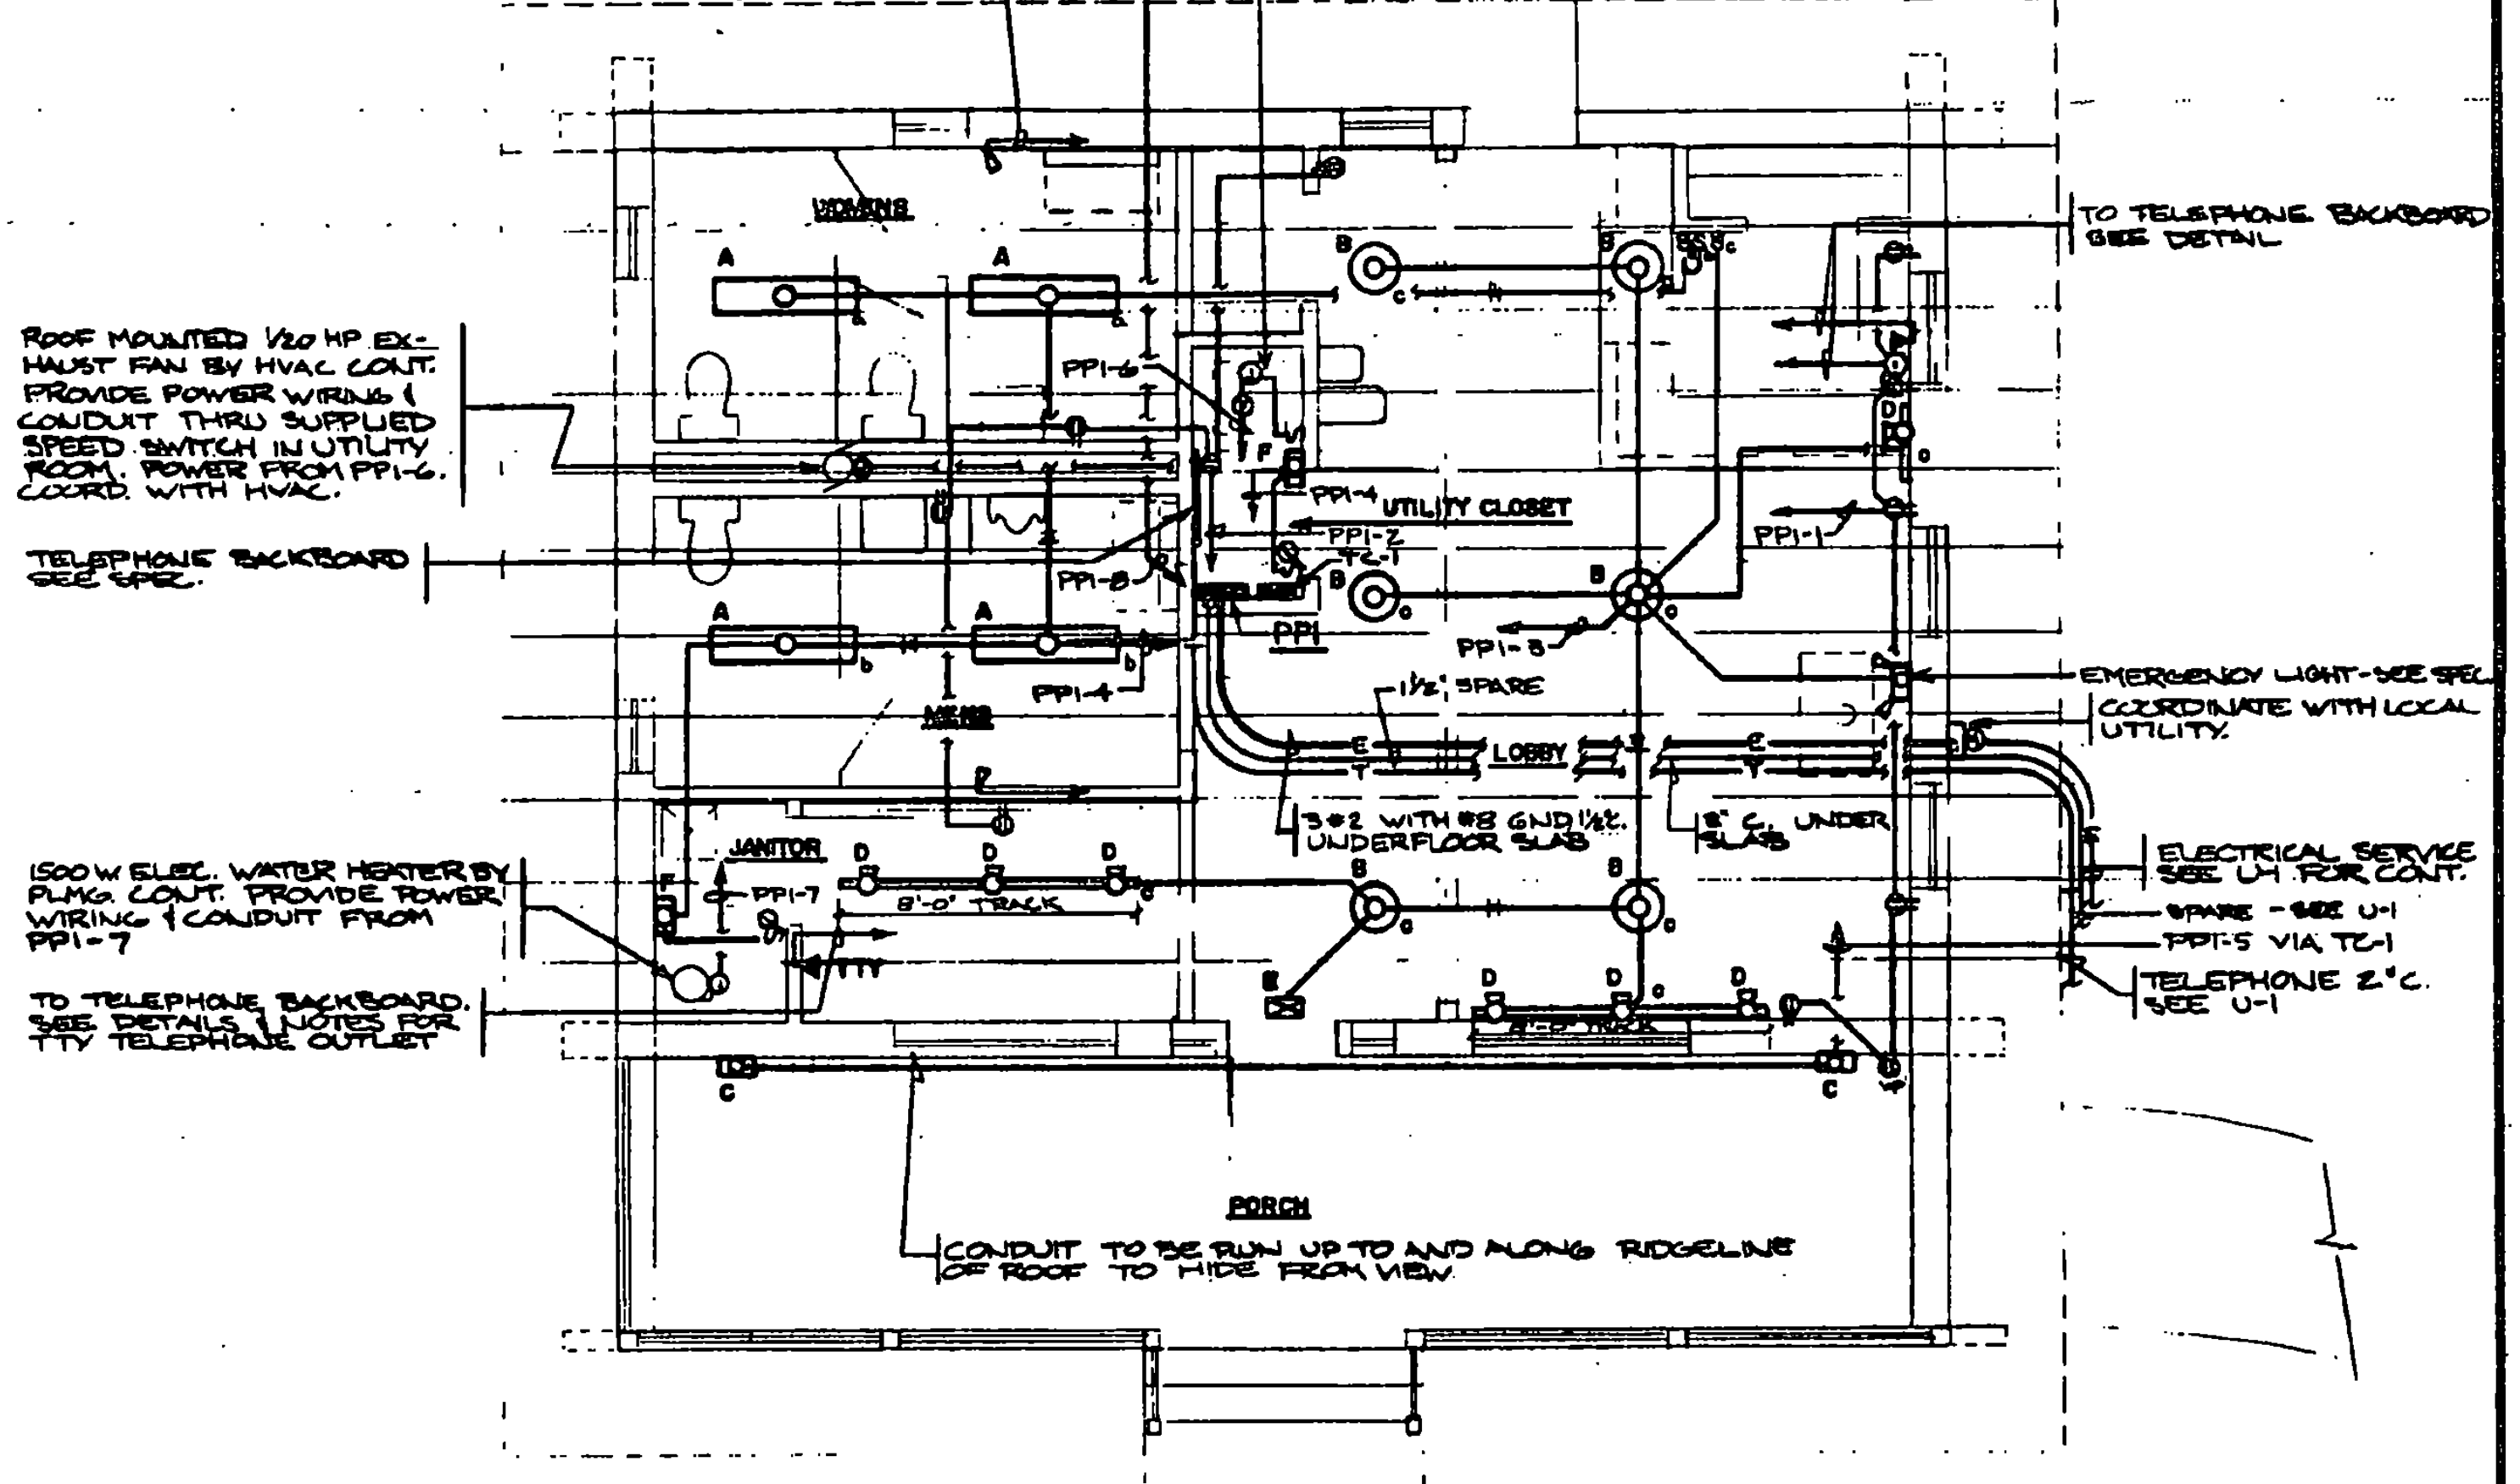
WOMENS

A

A

B

B

c

c

TO TELEPHONE BACKBOARD SEE DETAIL

ROOF MOUNTED 1/20 HP EXHAUST FAN BY HVAC CONT. PROVIDE POWER WIRING & CONDUIT THRU SUPPLIED SPEED SWITCH IN UTILITY ROOM. POWER FROM PP1-6. COORD. WITH HVAC.

PP1-6

F

D

c

PP1-4 UTILITY CLOSET

PP1-2

TC-1

PP1-1

TELEPHONE BACKBOARD SEE SPEC.

PP1-8

B

B

c

c

A

A

PP1

PP1-3

b

b

PP1-4

MENS

1½" SPARE

EMERGENCY LIGHT-SEE SPEC

COORDINATE WITH LOCAL UTILITY.

E

T

LOBBY

E

T

3#2 WITH #8 GND 1½"C. UNDERFLOOR SLAB

2" C. UNDER SLAB

JANITOR

D

D

D

B

B

ELECTRICAL SERVICE SEE U-1 FOR CONT.

1500 W ELEC. WATER HEATER BY PLMG. CONT. PROVIDE POWER WIRING & CONDUIT FROM PP1-7

F

PP1-7

8'-0" TRACK

c

c

c

SPARE - SEE U-1

PP1-5 VIA TC-1

TTY

E

D

D

D

c

TELEPHONE 2"C. SEE U-1

TO TELEPHONE BACKBOARD. SEE DETAILS & NOTES FOR TTY TELEPHONE OUTLET

8'-0" TRACK

C

C

PORCH

CONDUIT TO BE RUN UP TO AND ALONG RIDGELINE OF ROOF TO HIDE FROM VIEW.